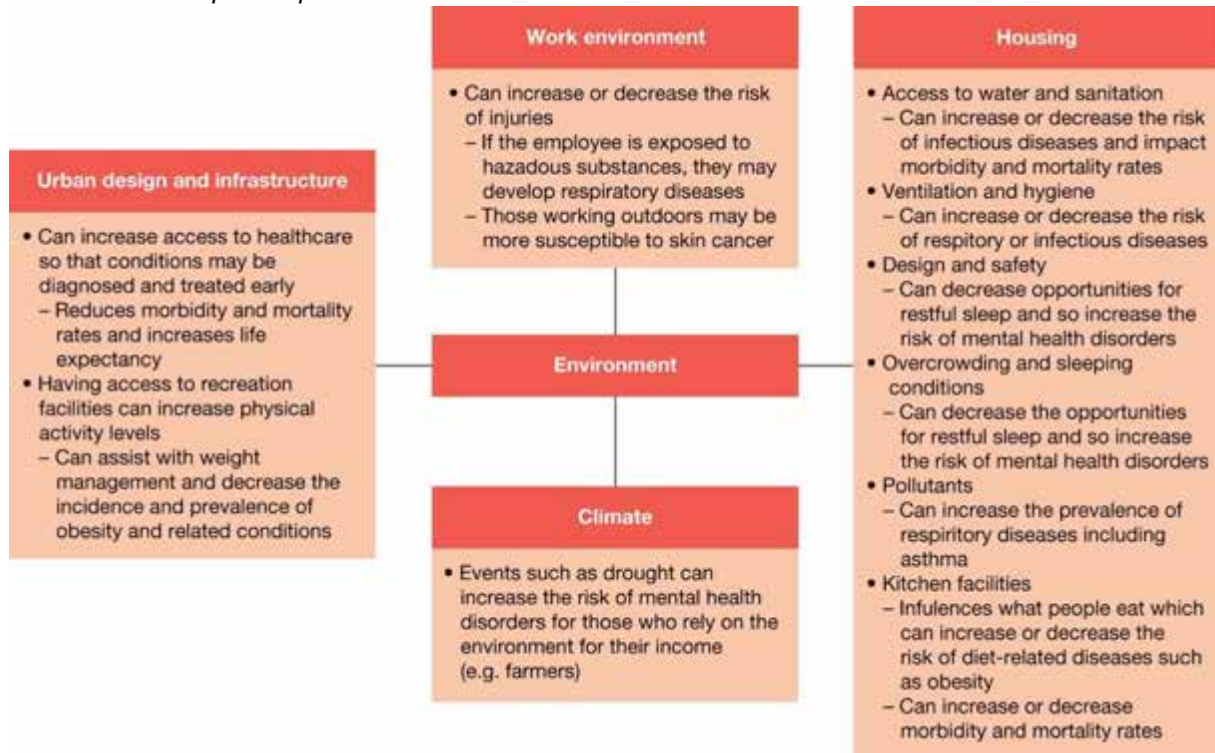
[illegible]

Work environment

• Can increase or decrease the risk of injuries
– If the employee is exposed to hazadous substances, they may develop respiratory diseases
– Those working outdoors may be more susceptible to skin cancer

Housing

• Access to water and sanitation
– Can increase or decrease the risk of infectious diseases and impact morbidity and mortality rates
• Ventilation and hygiene
– Can increase or decrease the risk of respitory or infectious diseases
• Design and safety
– Can decrease opportunities for restful sleep and so increase the risk of mental health disorders
• Overcrowding and sleeping conditions
– Can decrease the opportunities for restful sleep and so increase the risk of mental health disorders
• Pollutants
– Can increase the prevalence of respiritory diseases including asthma
• Kitchen facilities
– Infulences what people eat which can increase or decrease the risk of diet-related diseases such as obesity
– Can increase or decrease morbidity and mortality rates

Urban design and infrastructure

• Can increase access to healthcare so that conditions may be diagnosed and treated early
– Reduces morbidity and mortality rates and increases life expectancy
• Having access to recreation facilities can increase physical activity levels
– Can assist with weight management and decrease the incidence and prevalence of obesity and related conditions

Environment

Climate

• Events such as drought can increase the risk of mental health disorders for those who rely on the environment for their income (e.g. farmers)